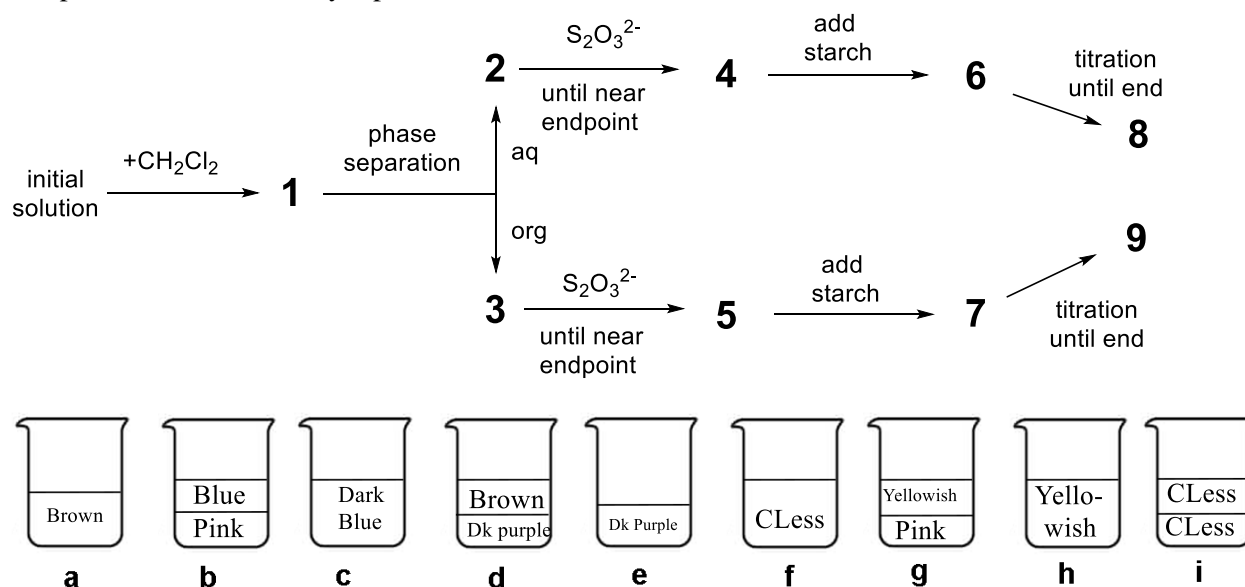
initial solution $+CH_2Cl_2$ 1 phase separation aq org

2 $S_2O_3^{2-}$ until near endpoint 4 add starch 6 titration until end 8

3 $S_2O_3^{2-}$ until near endpoint 5 add starch 7 titration until end 9

Brown
a

Blue
Pink
b

Dark Blue
c

Brown
Dk purple
d

Dk Purple
e

CLess
f

Yellowish
Pink
g

Yellowish
h

CLess
CLess
i